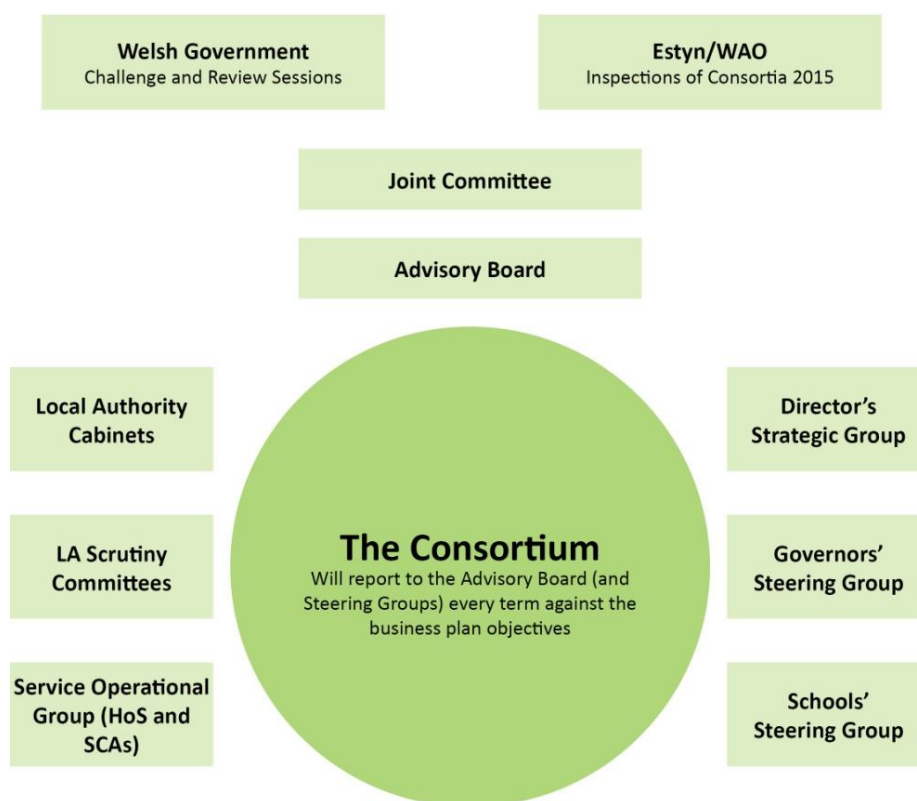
Welsh Government
Challenge and Review Sessions

Estyn/WAO
Inspections of Consortia 2015

Joint Committee

Advisory Board

Local Authority Cabinets

LA Scrutiny Committees

Service Operational Group (HoS and SCAs)

The Consortium
Will report to the Advisory Board (and Steering Groups) every term against the business plan objectives

Director's Strategic Group

Governors' Steering Group

Schools' Steering Group